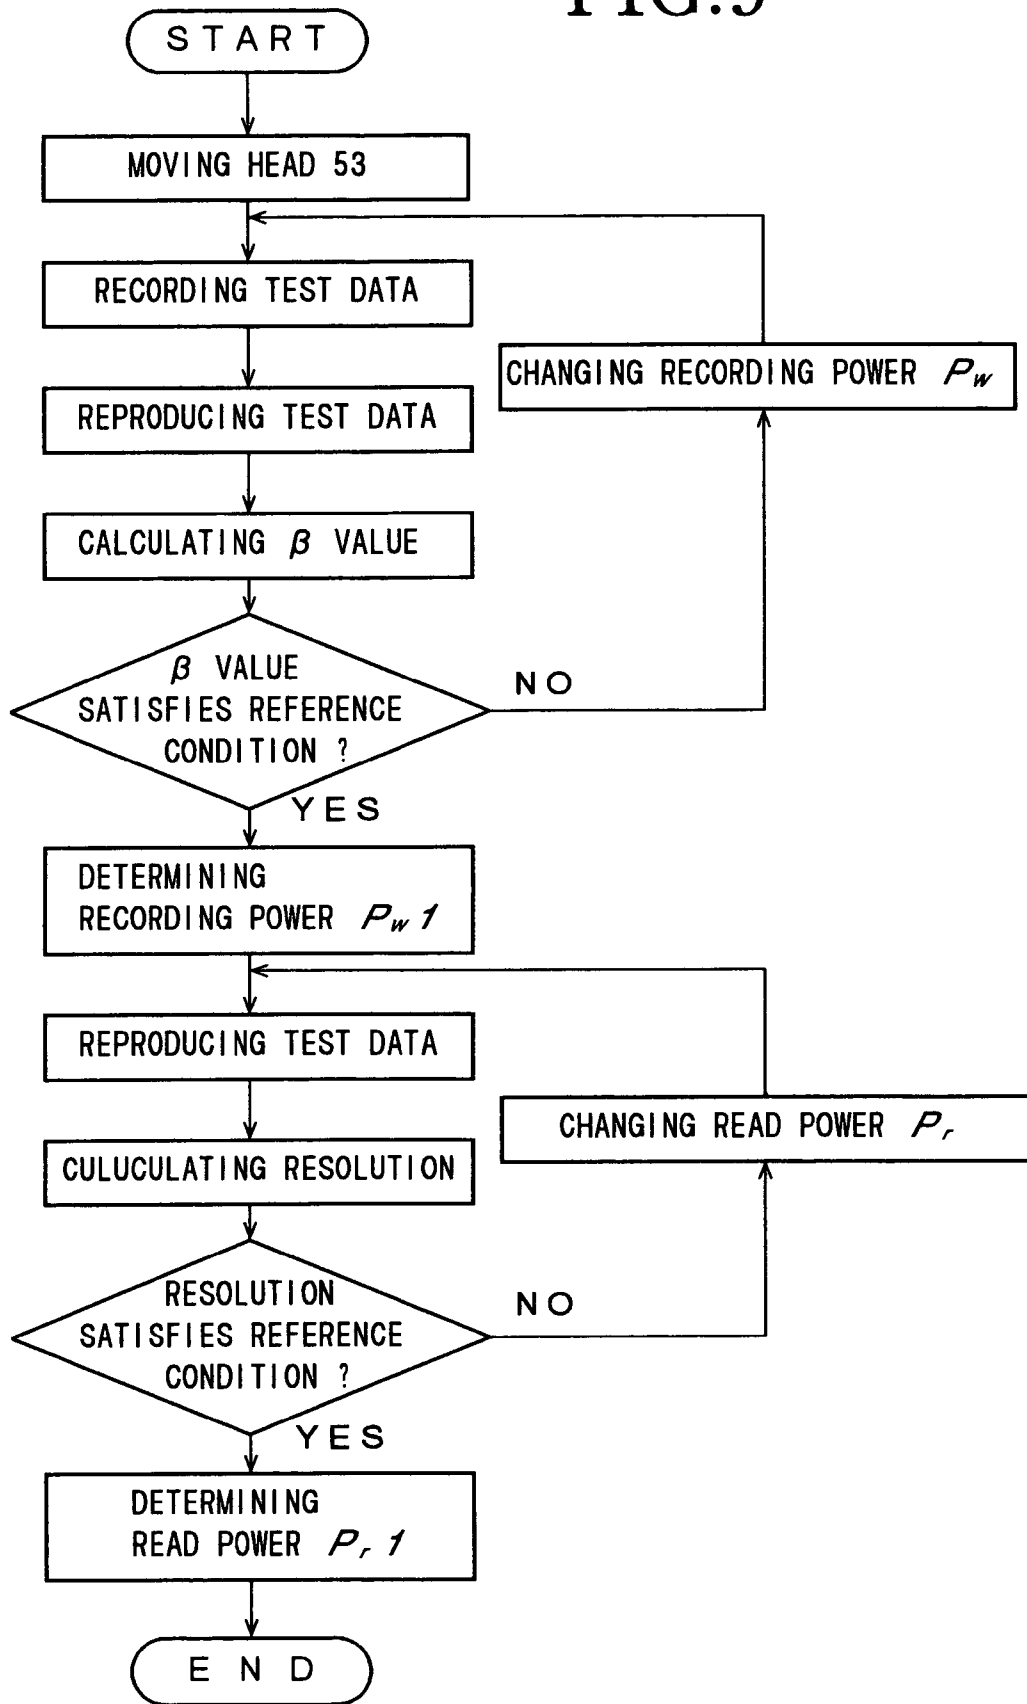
FIG.5

START

MOVING HEAD 53

RECORDING TEST DATA

CHANGING RECORDING POWER $P_w$

REPRODUCING TEST DATA

CALCULATING $\beta$ VALUE

$\beta$ VALUE SATISFIES REFERENCE CONDITION ?

NO

YES

DETERMINING RECORDING POWER $P_w 1$

REPRODUCING TEST DATA

CHANGING READ POWER $P_r$

CULUCULATING RESOLUTION

RESOLUTION SATISFIES REFERENCE CONDITION ?

NO

YES

DETERMINING READ POWER $P_r 1$

END